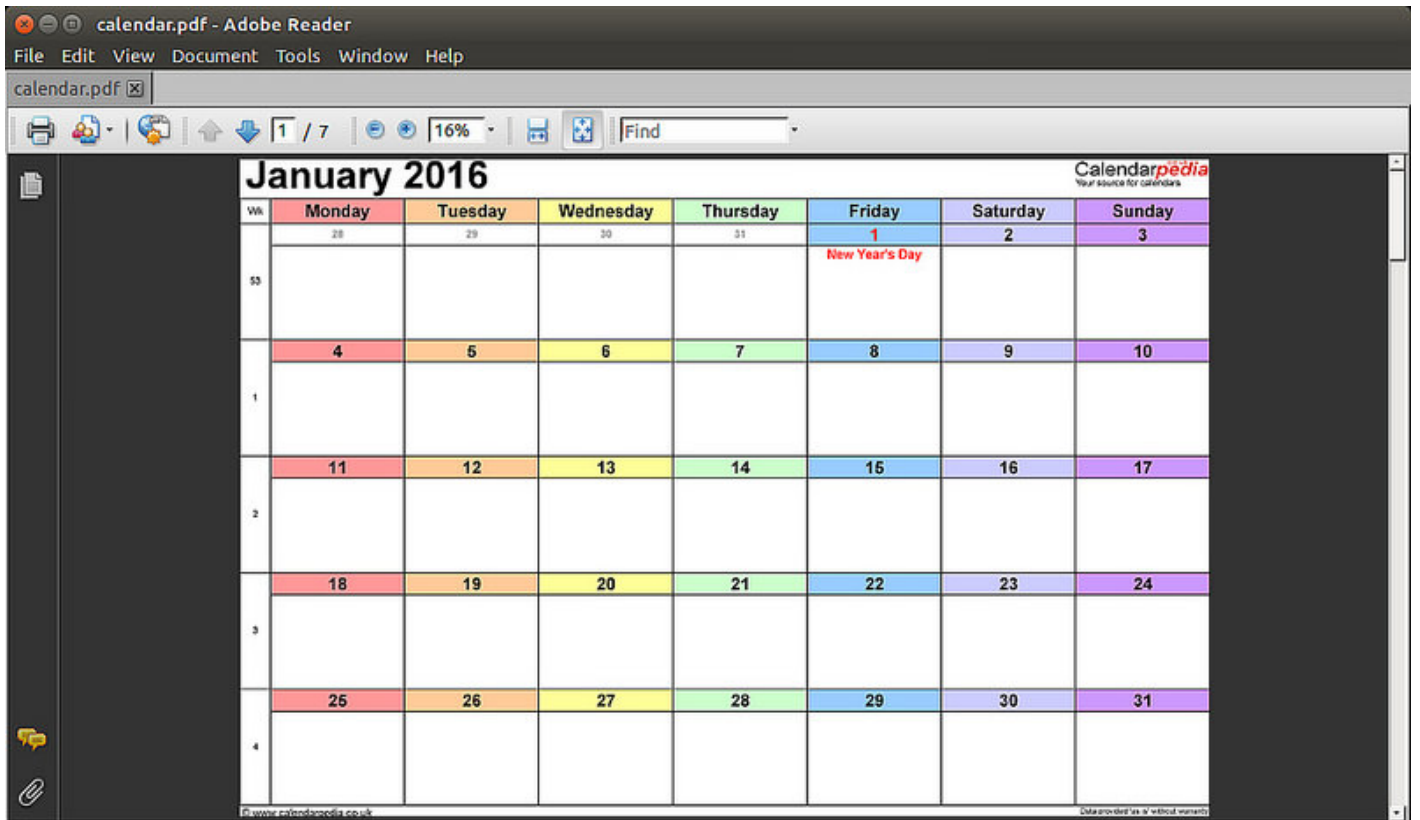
calendar.pdf - Adobe Reader

File Edit View Document Tools Window Help

calendar.pdf

1 / 7 16% Find

January 2016

Calendarpedia
Your source for calendars

| Wk | Monday | Tuesday | Wednesday | Thursday | Friday | Saturday | Sunday |
|---|---|---|---|---|---|---|---|
| 53 | 28 | 29 | 30 | 31 | 1 New Year's Day | 2 | 3 |
| 1 | 4 | 5 | 6 | 7 | 8 | 9 | 10 |
| 2 | 11 | 12 | 13 | 14 | 15 | 16 | 17 |
| 3 | 18 | 19 | 20 | 21 | 22 | 23 | 24 |
| 4 | 25 | 26 | 27 | 28 | 29 | 30 | 31 |

© www.calendarpedia.co.uk

Data provided 'as is' without warranty